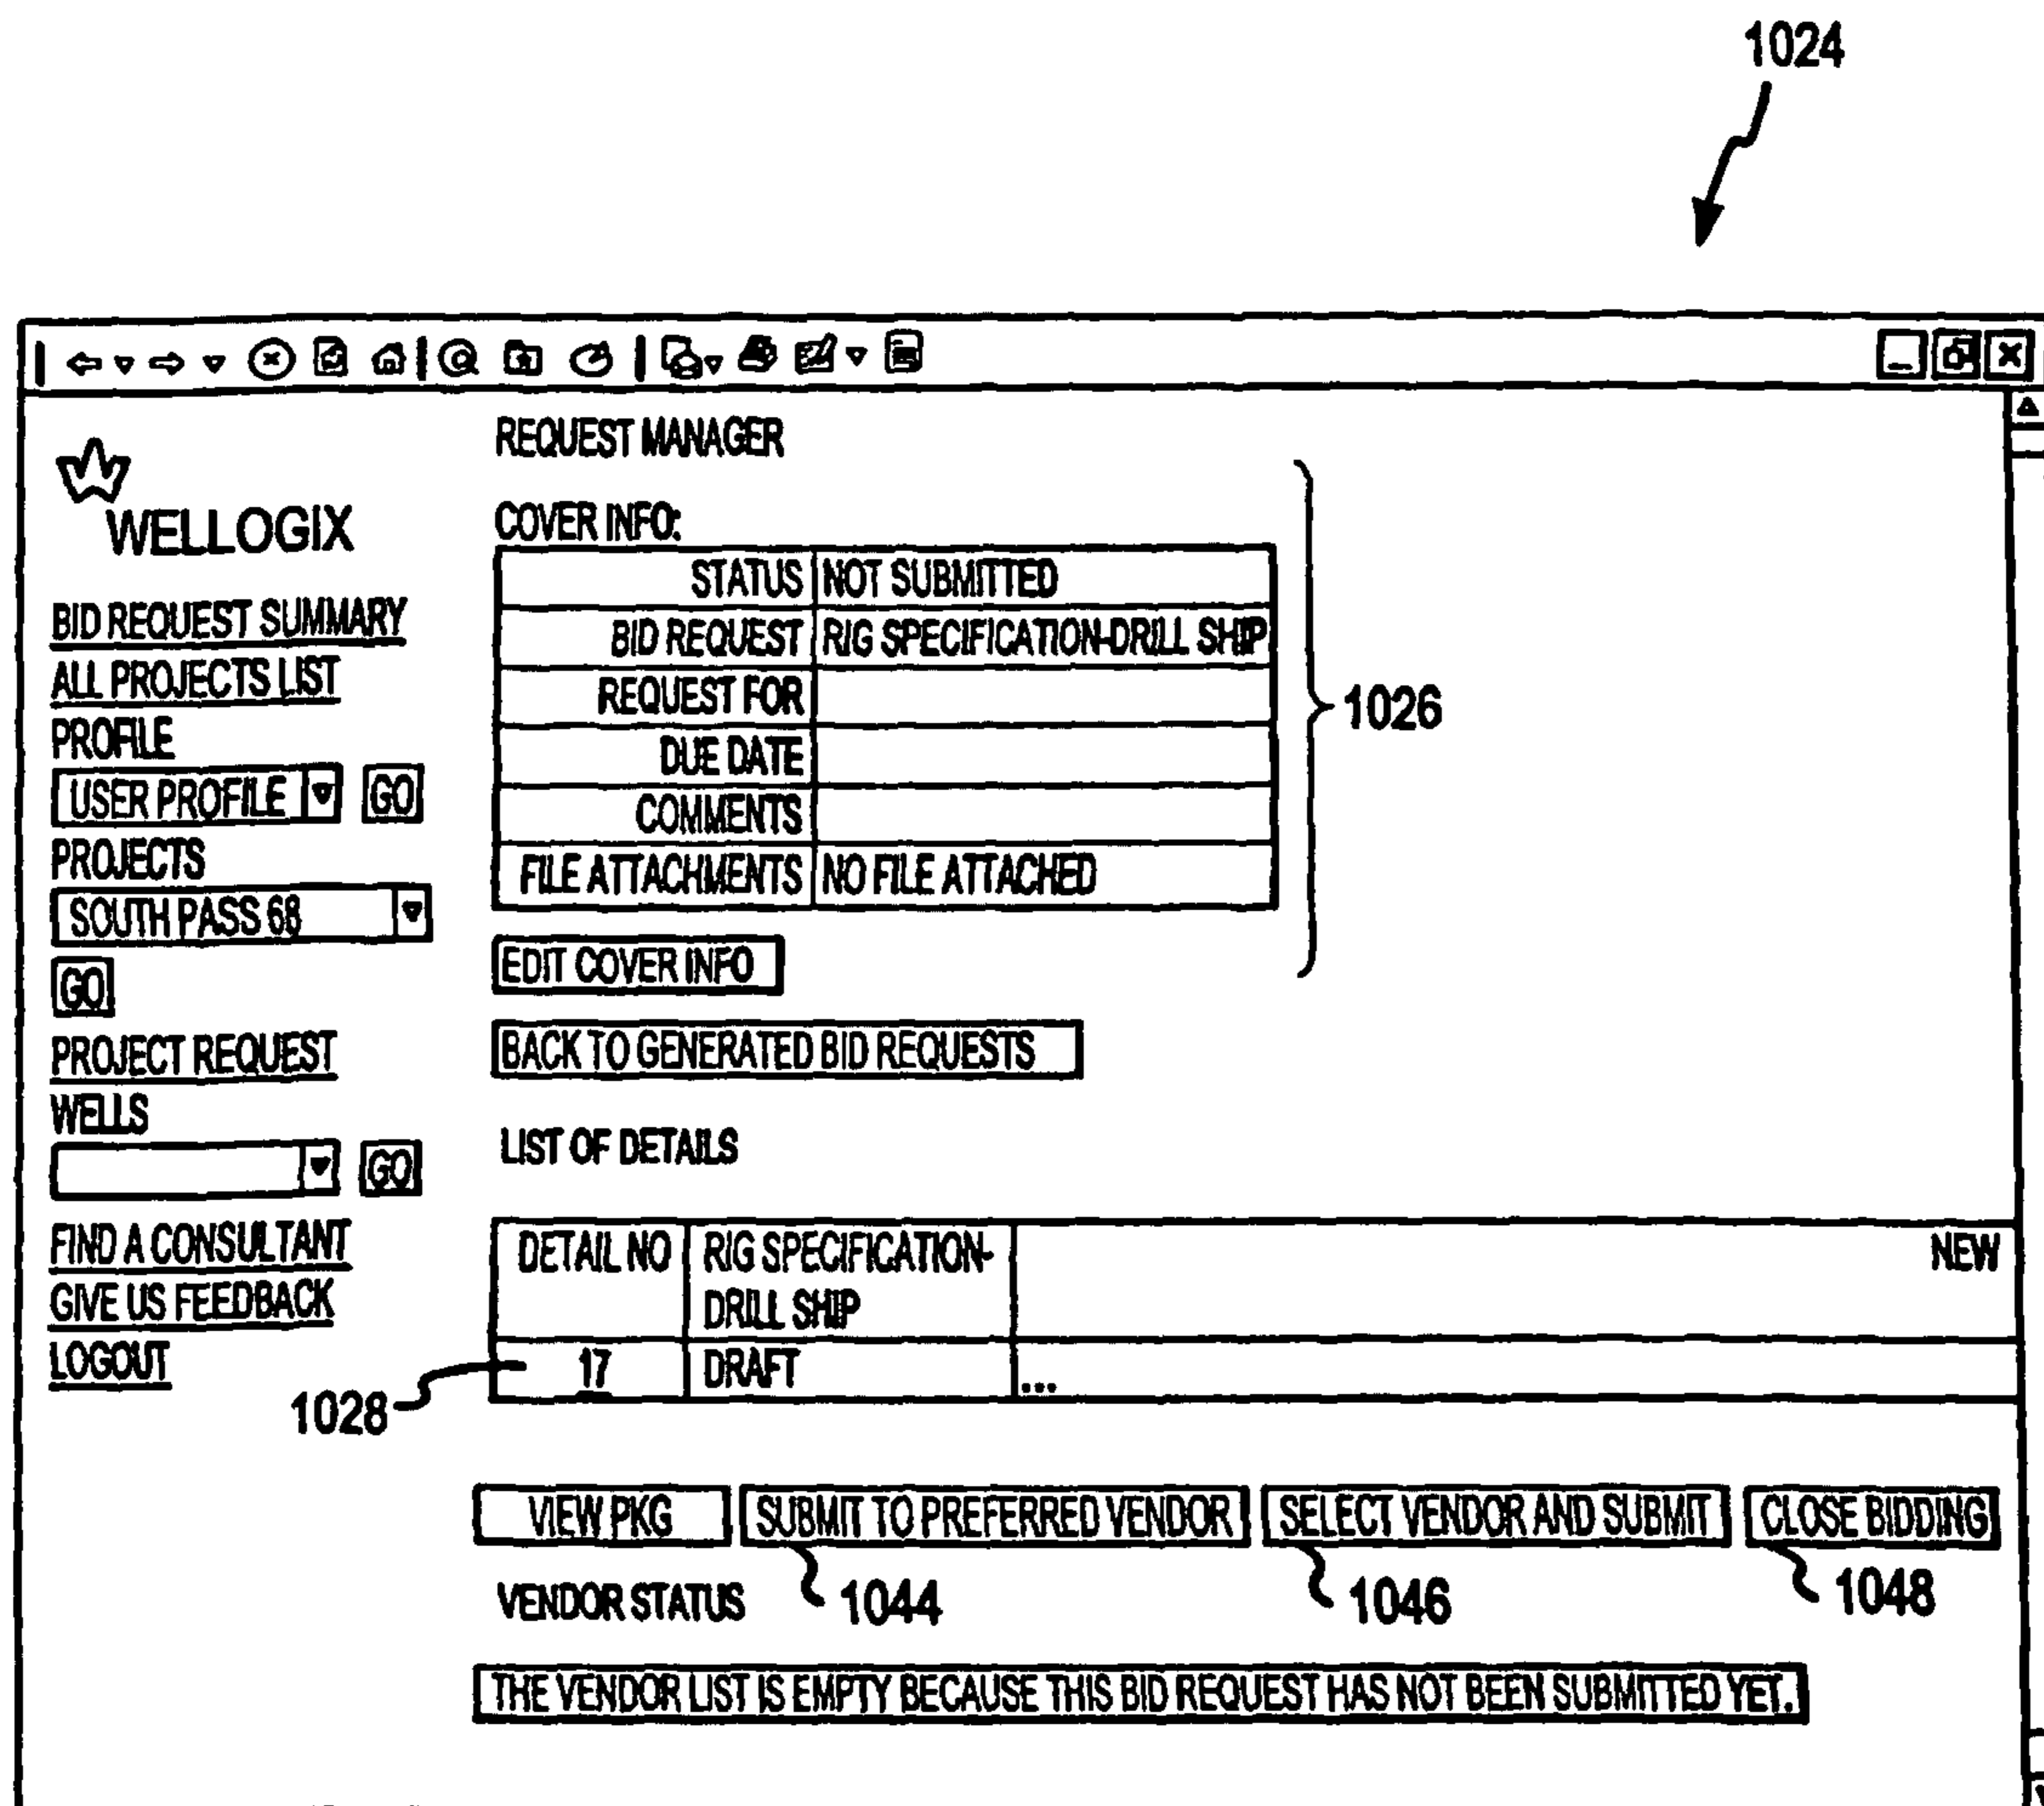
1024

WELLOGIX

BID REQUEST SUMMARY
ALL PROJECTS LIST
PROFILE
USER PROFILE GO
PROJECTS
SOUTH PASS 68
GO
PROJECT REQUEST
WELLS
GO
FIND A CONSULTANT
GIVE US FEEDBACK
LOGOUT

REQUEST MANAGER

COVER INFO:

| STATUS | NOT SUBMITTED |
|---|---|
| BID REQUEST | RIG SPECIFICATION-DRILL SHIP |
| REQUEST FOR | |
| DUE DATE | |
| COMMENTS | |
| FILE ATTACHMENTS | NO FILE ATTACHED |

1026

EDIT COVER INFO

BACK TO GENERATED BID REQUESTS

LIST OF DETAILS

| DETAIL NO | RIG SPECIFICATION-DRILL SHIP | NEW |
|---|---|---|
| 17 | DRAFT | ... |

1028

VIEW PKG | SUBMIT TO PREFERRED VENDOR | SELECT VENDOR AND SUBMIT | CLOSE BIDDING

VENDOR STATUS 1044 1046 1048

THE VENDOR LIST IS EMPTY BECAUSE THIS BID REQUEST HAS NOT BEEN SUBMITTED YET.